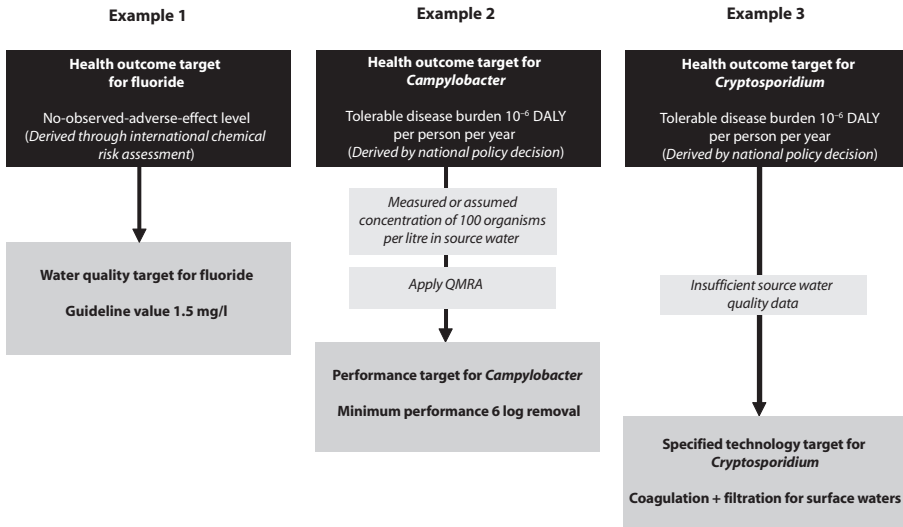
Example 1

Health outcome target for fluoride

No-observed-adverse-effect level (Derived through international chemical risk assessment)

Water quality target for fluoride

Guideline value 1.5 mg/l

Example 2

Health outcome target for Campylobacter

Tolerable disease burden $10^{-6}$ DALY per person per year (Derived by national policy decision)

Measured or assumed concentration of 100 organisms per litre in source water

Apply QMRA

Performance target for Campylobacter

Minimum performance 6 log removal

Example 3

Health outcome target for Cryptosporidium

Tolerable disease burden $10^{-6}$ DALY per person per year (Derived by national policy decision)

Insufficient source water quality data

Specified technology target for Cryptosporidium

Coagulation + filtration for surface waters